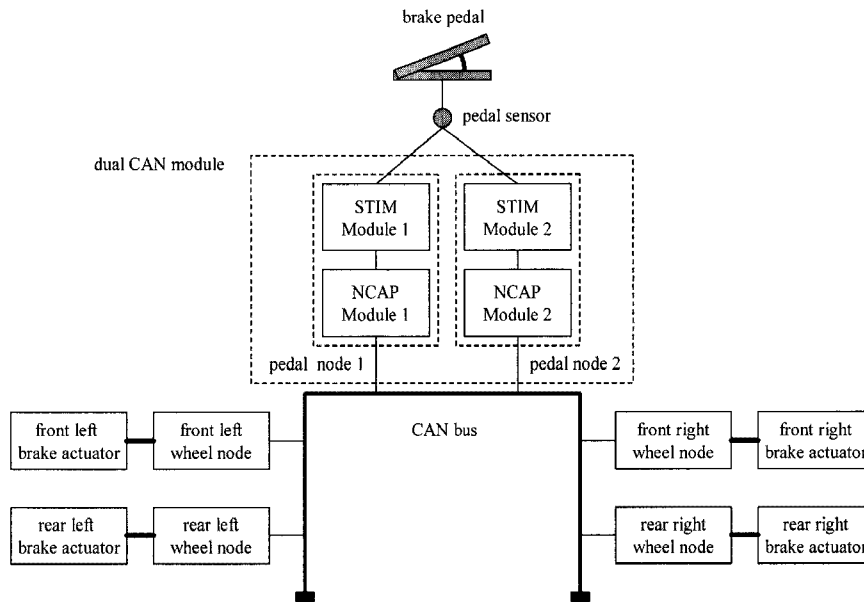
brake pedal

pedal sensor

dual CAN module

STIM Module 1

NCAP Module 1

STIM Module 2

NCAP Module 2

pedal node 1

pedal node 2

front left brake actuator

front left wheel node

CAN bus

front right wheel node

front right brake actuator

rear left brake actuator

rear left wheel node

rear right wheel node

rear right brake actuator